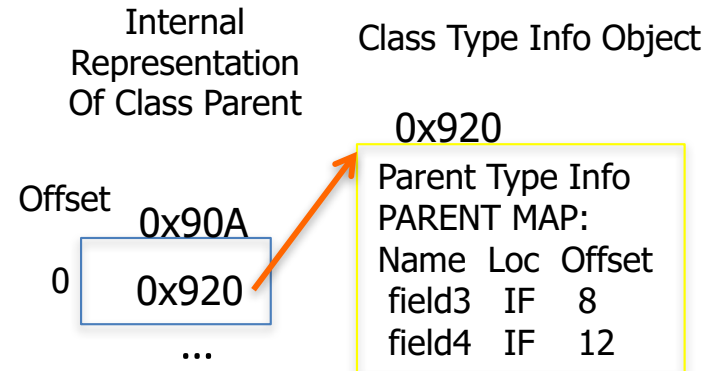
Internal Representation Of Class Parent

Class Type Info Object

0x920

Offset

0x90A

0

0x920

...

Parent Type Info
PARENT MAP:

| Name | Loc | Offset |
|---|---|---|
| field3 | IF | 8 |
| field4 | IF | 12 |